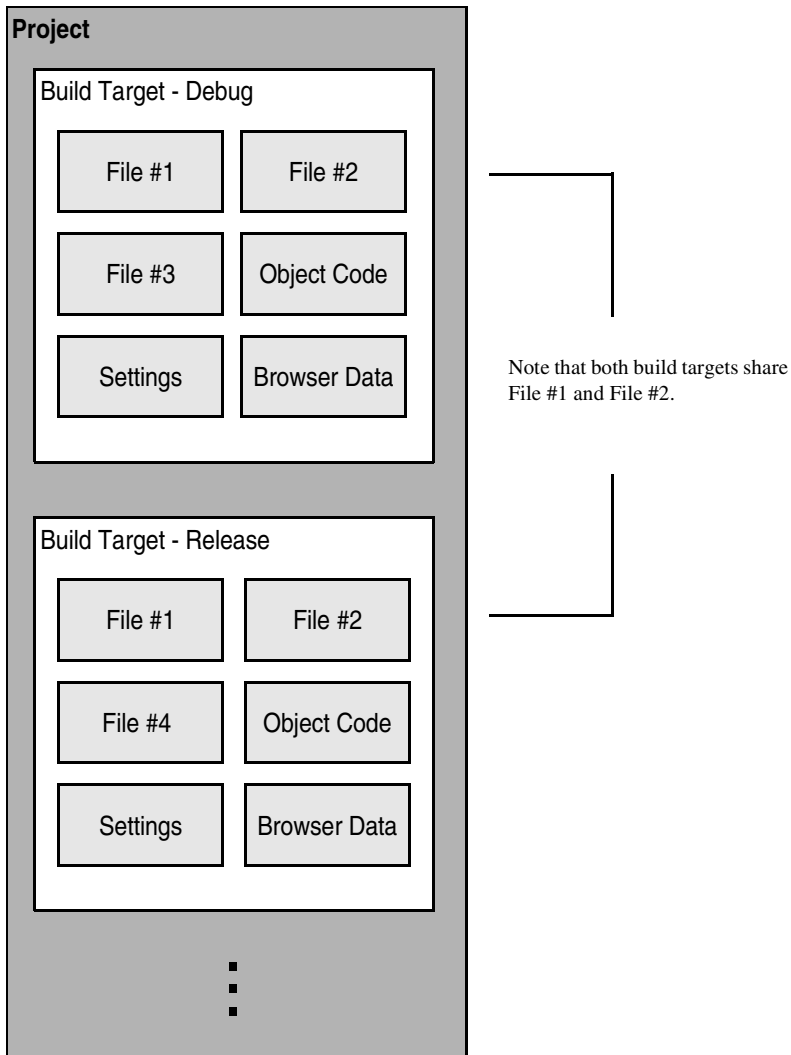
Project

Build Target - Debug

File #1

File #2

File #3

Object Code

Settings

Browser Data

Build Target - Release

File #1

File #2

File #4

Object Code

Settings

Browser Data

Note that both build targets share File #1 and File #2.